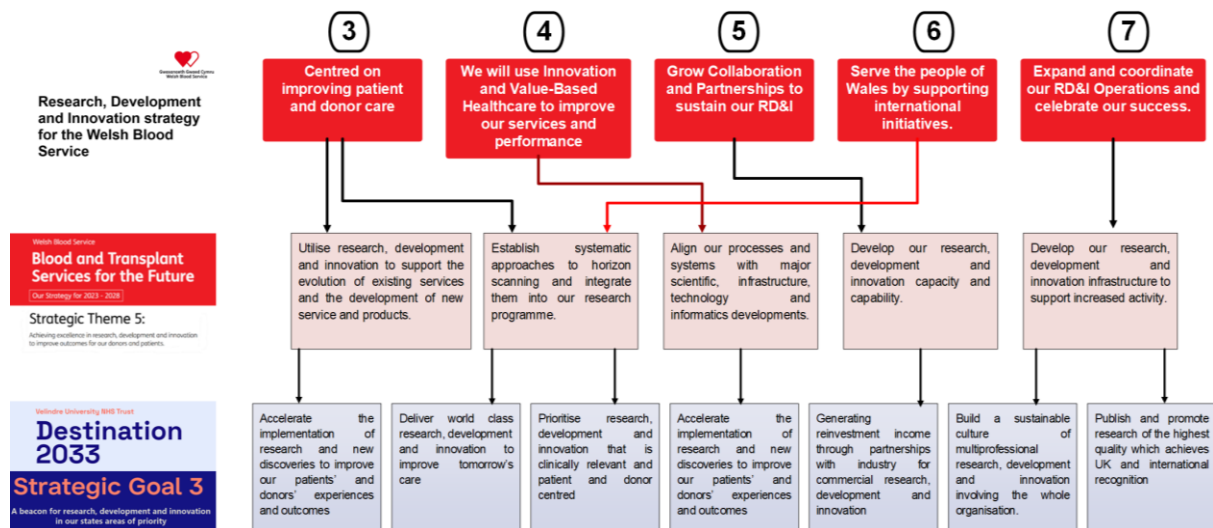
Gwasanaeth Gwaed Cymru
Welsh Blood Service

Research, Development and Innovation strategy for the Welsh Blood Service

3
Centred on improving patient and donor care

4
We will use Innovation and Value-Based Healthcare to improve our services and performance

5
Grow Collaboration and Partnerships to sustain our RD&I

6
Serve the people of Wales by supporting international initiatives.

7
Expand and coordinate our RD&I Operations and celebrate our success.

Welsh Blood Service
Blood and Transplant Services for the Future
Our Strategy for 2023 - 2028
Strategic Theme 5:
Achieving excellence in research, development and innovation to improve outcomes for our donors and patients.

Utilise research, development and innovation to support the evolution of existing services and the development of new service and products.

Establish systematic approaches to horizon scanning and integrate them into our research programme.

Align our processes and systems with major scientific, infrastructure, technology and informatics developments.

Develop our research, development and innovation capacity and capability.

Develop our research, development and innovation infrastructure to support increased activity.

Velindre University NHS Trust
Destination 2033
Strategic Goal 3
A beacon for research, development and innovation in our states areas of priority

Accelerate the implementation of research and new discoveries to improve our patients' and donors' experiences and outcomes

Deliver world class research, development and innovation to improve tomorrow's care

Prioritise research, development and innovation that is clinically relevant and patient and donor centred

Accelerate the implementation of research and new discoveries to improve our patients' and donors' experiences and outcomes

Generating reinvestment income through partnerships with industry for commercial research, development and innovation

Build a sustainable culture of multiprofessional research, development and innovation involving the whole organisation.

Publish and promote research of the highest quality which achieves UK and international recognition